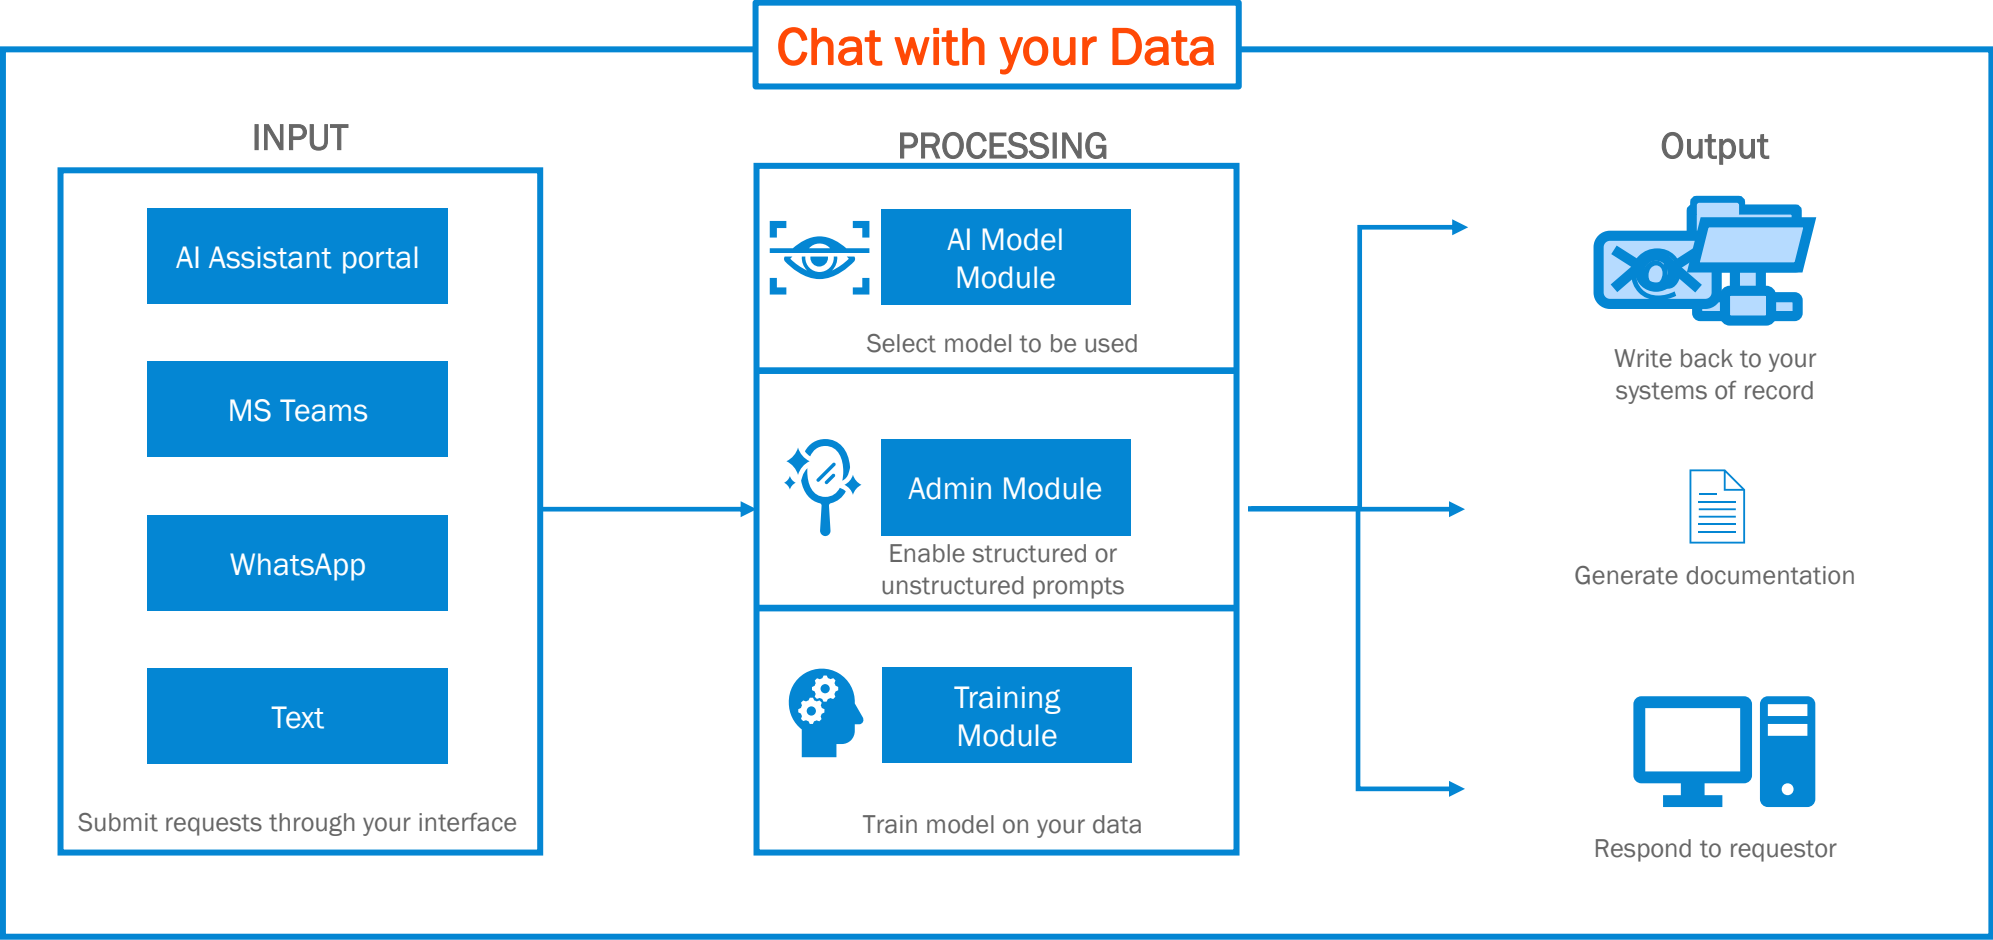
Chat with your Data

INPUT

AI Assistant portal

MS Teams

WhatsApp

Text

Submit requests through your interface

PROCESSING

AI Model Module

Select model to be used

Admin Module

Enable structured or unstructured prompts

Training Module

Train model on your data

Output

Write back to your systems of record

Generate documentation

Respond to requestor